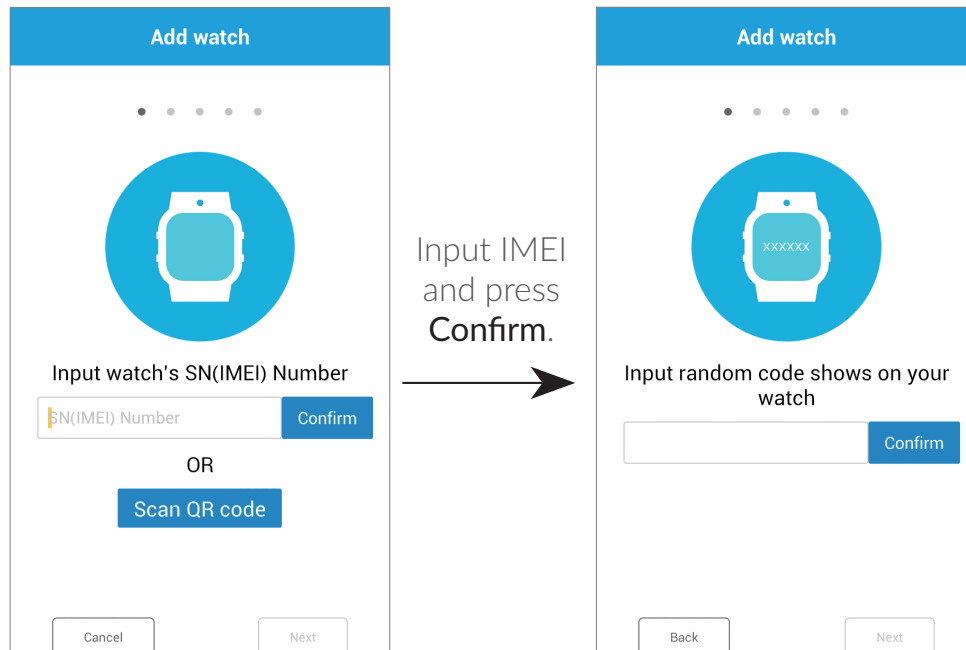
Add watch

Input watch's SN(IMEI) Number

SN(IMEI) Number

Confirm

OR

Scan QR code

Cancel

Next

Input IMEI and press **Confirm**.

Add watch

xxxxxx

Input random code shows on your watch

Confirm

Back

Next